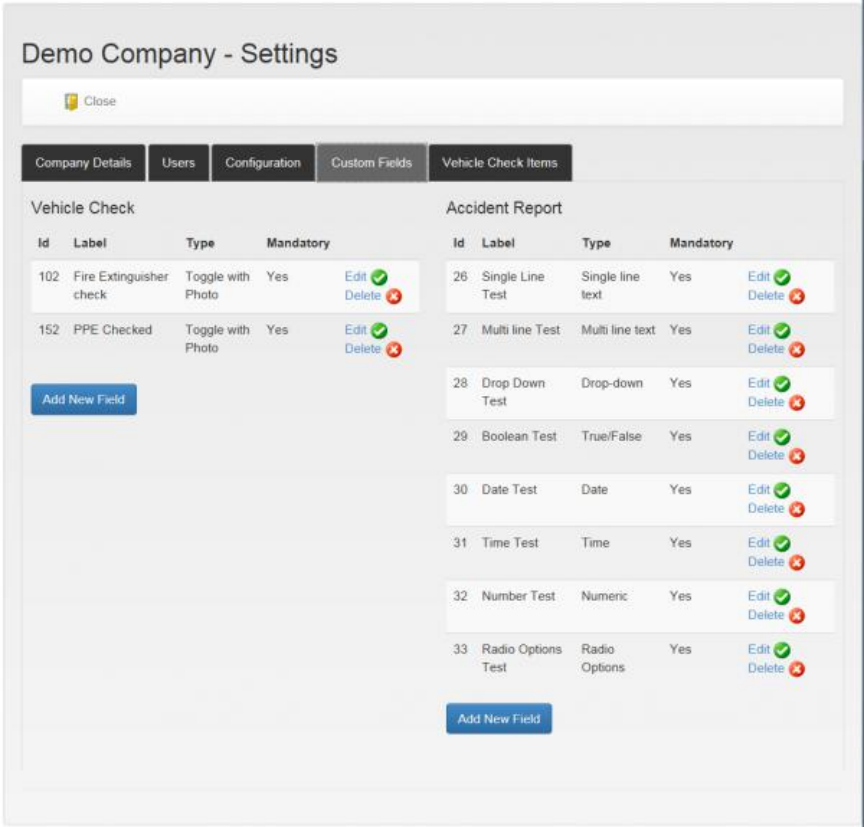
Demo Company - Settings

Close

Company Details | Users | Configuration | Custom Fields | Vehicle Check Items

Vehicle Check

| Id | Label | Type | Mandatory | |
|---|---|---|---|---|
| 102 | Fire Extinguisher check | Toggle with Photo | Yes | Edit Delete |
| 152 | PPE Checked | Toggle with Photo | Yes | Edit Delete |

Add New Field

Accident Report

| Id | Label | Type | Mandatory | |
|---|---|---|---|---|
| 26 | Single Line Test | Single line text | Yes | Edit Delete |
| 27 | Multi line Test | Multi line text | Yes | Edit Delete |
| 28 | Drop Down Test | Drop-down | Yes | Edit Delete |
| 29 | Boolean Test | True/False | Yes | Edit Delete |
| 30 | Date Test | Date | Yes | Edit Delete |
| 31 | Time Test | Time | Yes | Edit Delete |
| 32 | Number Test | Numeric | Yes | Edit Delete |
| 33 | Radio Options Test | Radio Options | Yes | Edit Delete |

Add New Field